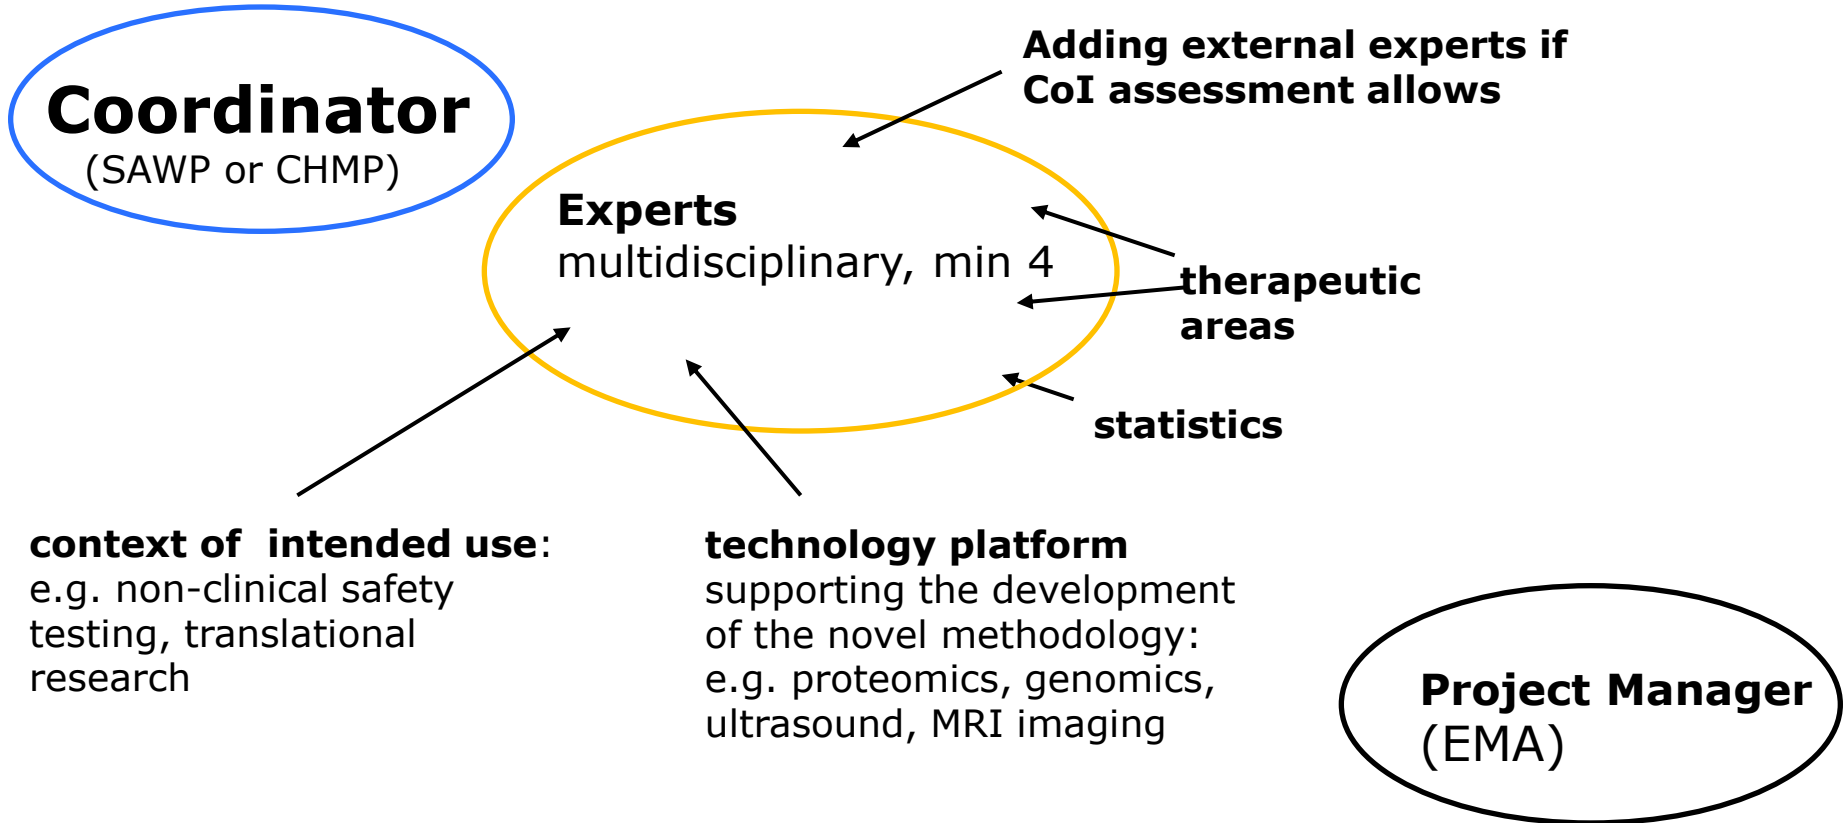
Coordinator
(SAWP or CHMP)

Adding external experts if CoI assessment allows

Experts
multidisciplinary, min 4

therapeutic areas

statistics

context of intended use: e.g. non-clinical safety testing, translational research

technology platform supporting the development of the novel methodology: e.g. proteomics, genomics, ultrasound, MRI imaging

Project Manager
(EMA)